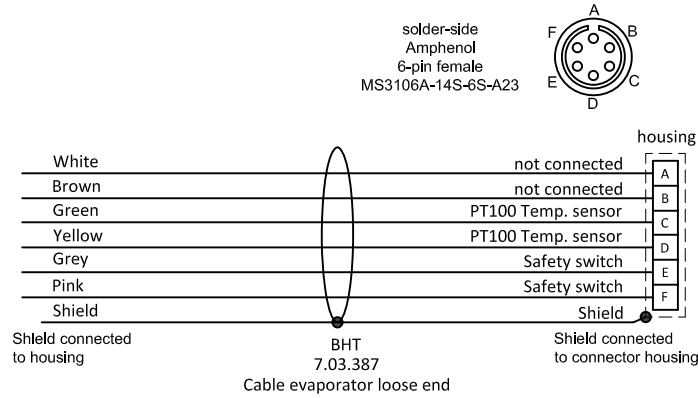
solder-side
Amphenol
6-pin female
MS3106A-14S-6S-A23

A
B
C
D
E
F

housing

White
Brown
Green
Yellow
Grey
Pink
Shield

not connected
not connected
PT100 Temp. sensor
PT100 Temp. sensor
Safety switch
Safety switch
Shield

A
B
C
D
E
F

Shield connected to housing

BHT
7.03.387
Cable evaporator loose end

Shield connected to connector housing